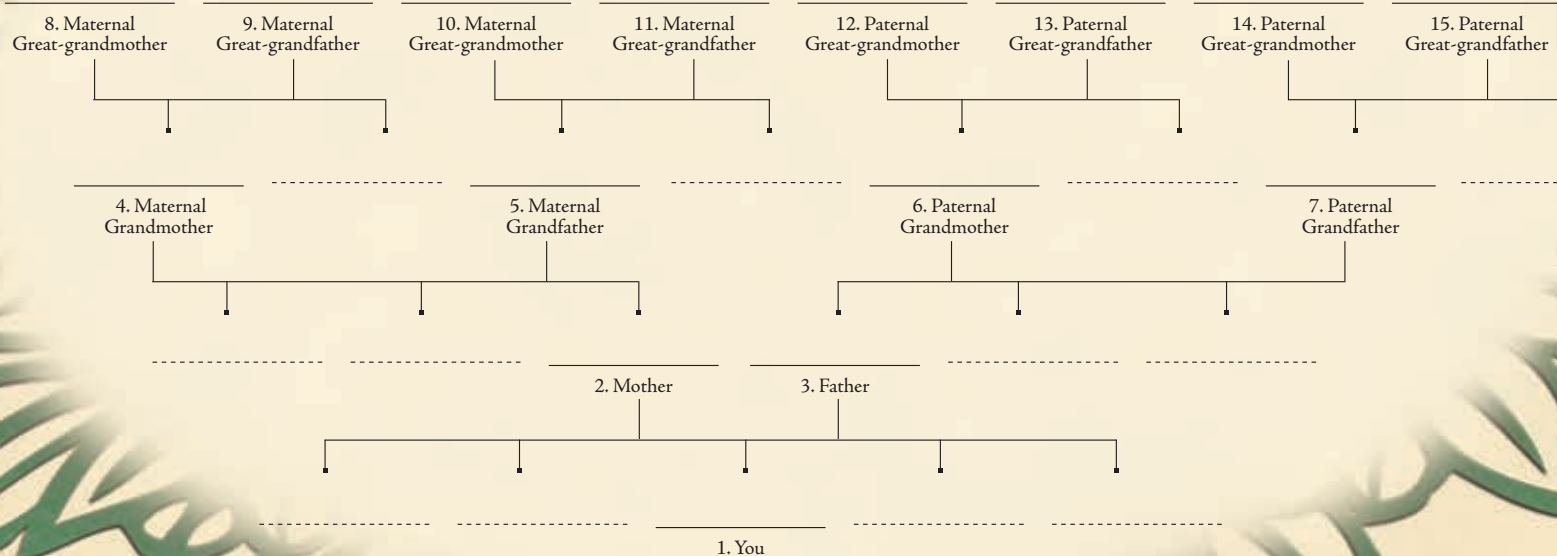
8. Maternal Great-grandmother

9. Maternal Great-grandfather

10. Maternal Great-grandmother

11. Maternal Great-grandfather

12. Paternal Great-grandmother

13. Paternal Great-grandfather

14. Paternal Great-grandmother

15. Paternal Great-grandfather

4. Maternal Grandmother

5. Maternal Grandfather

6. Paternal Grandmother

7. Paternal Grandfather

2. Mother

3. Father

1. You